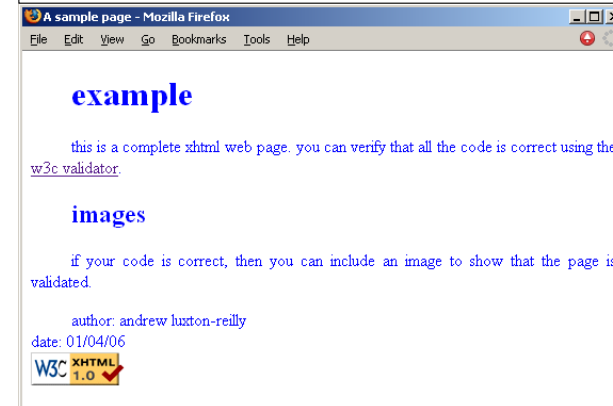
A sample page - Mozilla Firefox

File Edit View Go Bookmarks Tools Help

example

this is a complete xhtml web page. you can verify that all the code is correct using the w3c validator.

images

if your code is correct, then you can include an image to show that the page is validated.

author: andrew luxton-reilly
date: 01/04/06

W3C XHTML 1.0